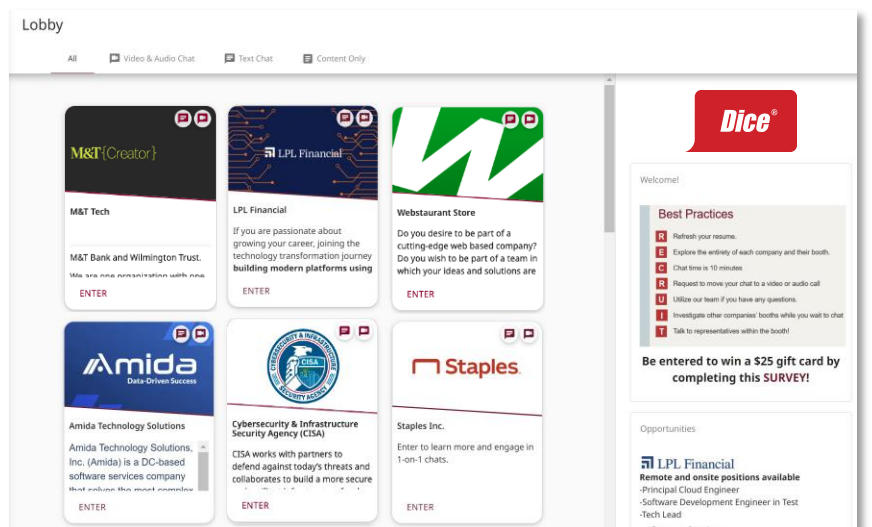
Lobby

All Video & Audio Chat Text Chat Content Only

M&T{Creator}

M&T Tech

M&T Bank and Wilmington Trust. We are one organization with one

ENTER

LPL Financial

LPL Financial

If you are passionate about growing your career, joining the technology transformation journey **building modern platforms using**

ENTER

Webstaurant Store

Do you desire to be part of a cutting-edge web based company? Do you wish to be part of a team in which your ideas and solutions are

ENTER

Amida Data-Driven Success

Amida Technology Solutions

Amida Technology Solutions, Inc. (Amida) is a DC-based software services company that solves the most complex

ENTER

CYBERSECURITY & INFRASTRUCTURE SECURITY AGENCY CISA

Cybersecurity & Infrastructure Security Agency (CISA)

CISA works with partners to defend against today's threats and collaborates to build a more secure

ENTER

Staples

Staples Inc.

Enter to learn more and engage in 1-on-1 chats.

ENTER

Dice®

Welcome!

Best Practices

R Refresh your resume.
E Explore the entirety of each company and their booth.
C Chat time is 10 minutes
R Request to move your chat to a video or audio call
U Utilize our team if you have any questions.
I Investigate other companies' booths while you wait to chat
T Talk to representatives within the booth!

Be entered to win a $25 gift card by completing this SURVEY!

Opportunities

LPL Financial
Remote and onsite positions available
-Principal Cloud Engineer
-Software Development Engineer in Test
-Tech Lead